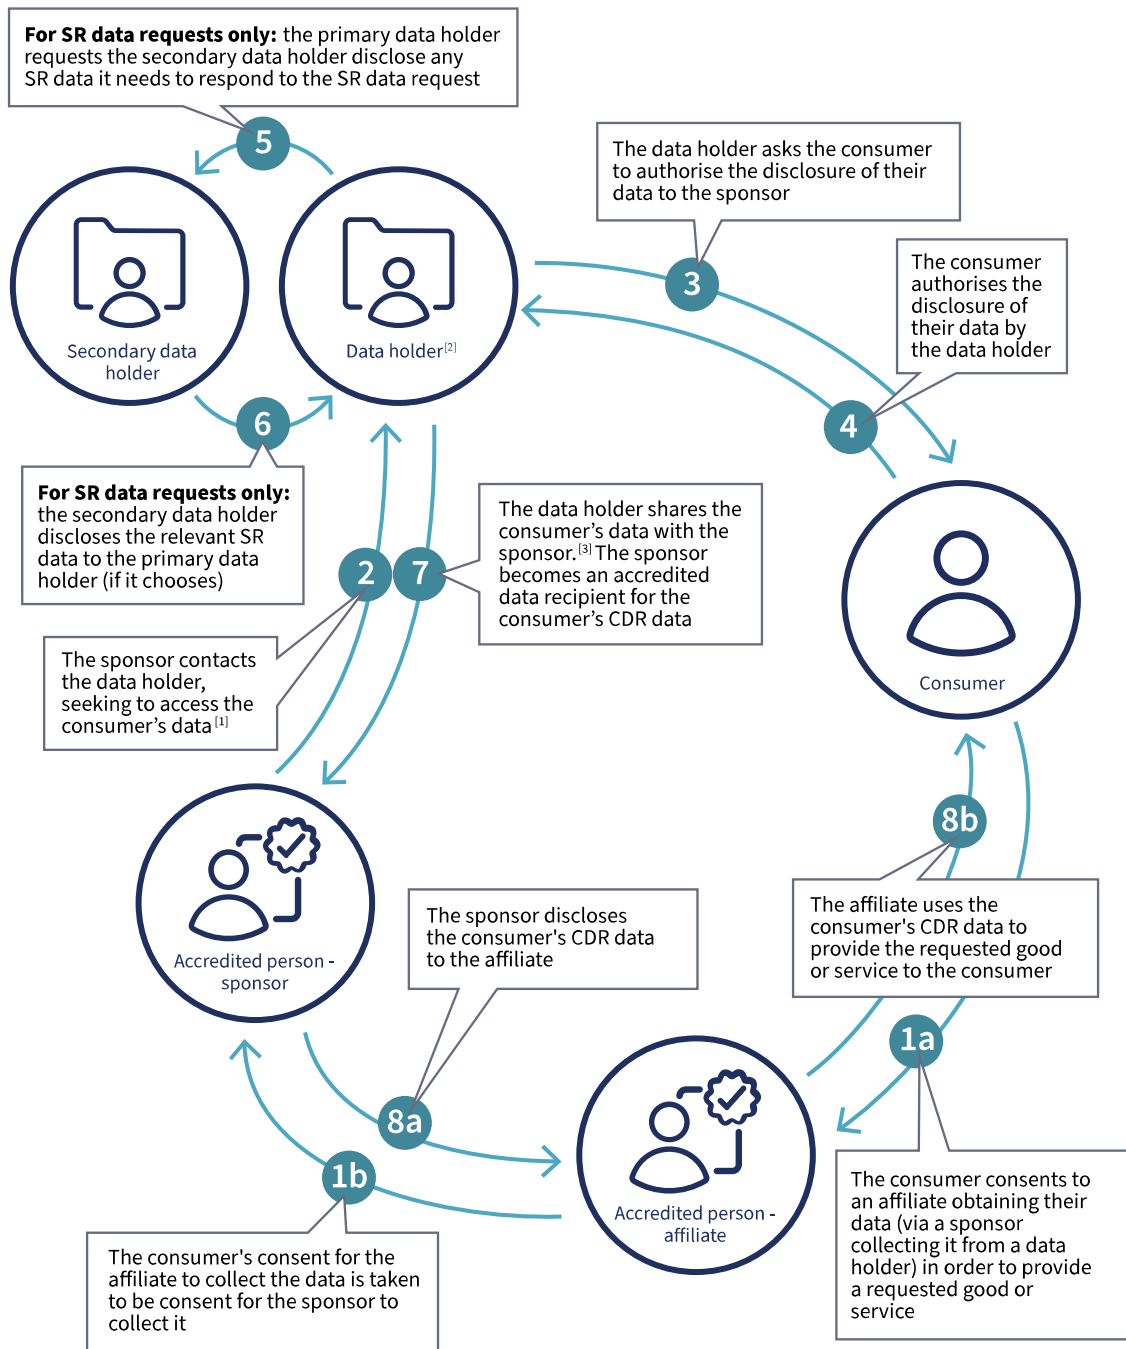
**For SR data requests only:** the primary data holder requests the secondary data holder disclose any SR data it needs to respond to the SR data request

5

Secondary data holder

Data holder$^{[2]}$

The data holder asks the consumer to authorise the disclosure of their data to the sponsor

3

The consumer authorises the disclosure of their data by the data holder

4

6

**For SR data requests only:** the secondary data holder discloses the relevant SR data to the primary data holder (if it chooses)

2

7

The data holder shares the consumer's data with the sponsor.$^{[3]}$ The sponsor becomes an accredited data recipient for the consumer's CDR data

Consumer

The sponsor contacts the data holder, seeking to access the consumer's data$^{[1]}$

Accredited person - sponsor

8b

The sponsor discloses the consumer's CDR data to the affiliate

The affiliate uses the consumer's CDR data to provide the requested good or service to the consumer

1a

8a

Accredited person - affiliate

1b

The consumer's consent for the affiliate to collect the data is taken to be consent for the sponsor to collect it

The consumer consents to an affiliate obtaining their data (via a sponsor collecting it from a data holder) in order to provide a requested good or service